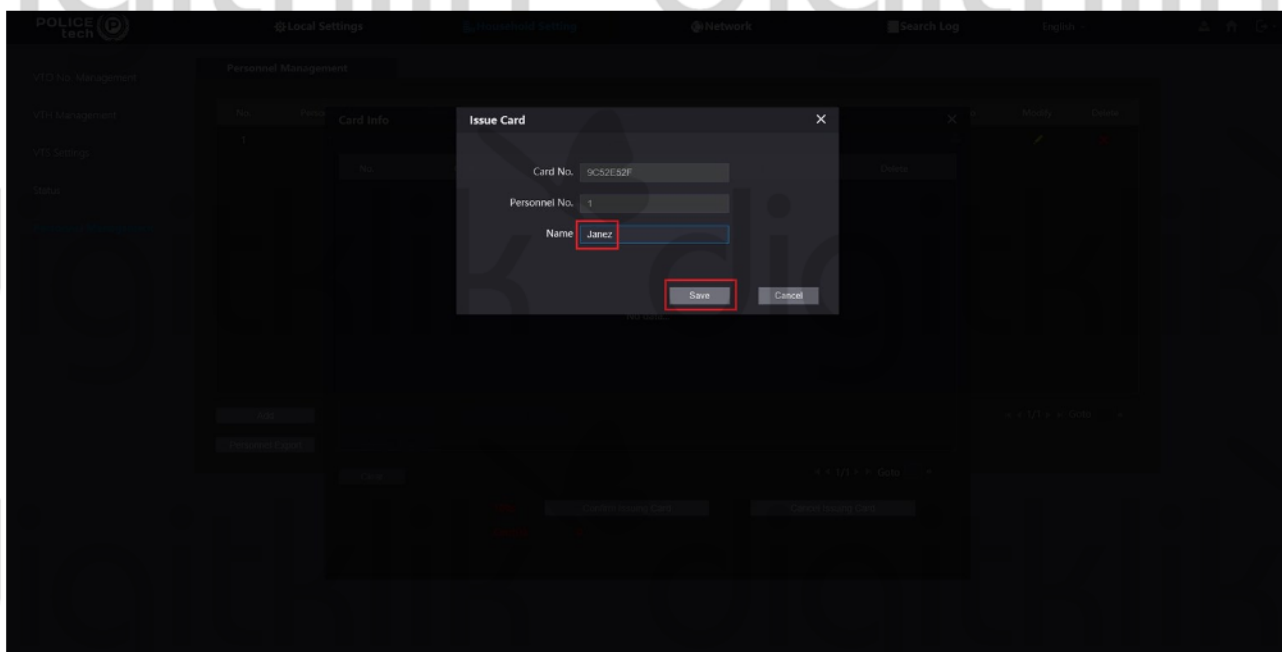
POLICE tech

Local Settings

Household Setting

Network

Search Log

English

VTO No. Management

VTH Management

VTS Settings

Status

Personnel Management

No.

Card Info

1

No.

Delete

Modify

Delete

Issue Card

Card No. 9C52E52F

Personnel No. 1

Name Janez

Save

Cancel

No data

Add

1/1 Goto

Clear

1/1 Goto

Confirm Issuing Card

Cancel Issuing Card